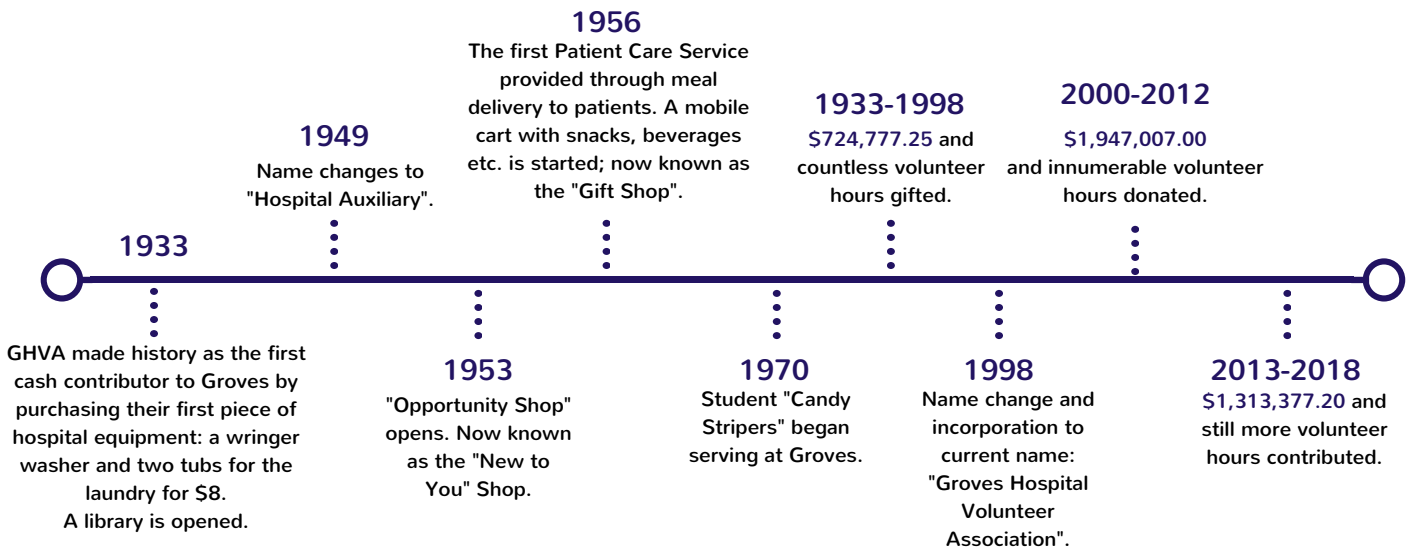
1956
The first Patient Care Service provided through meal delivery to patients. A mobile cart with snacks, beverages etc. is started; now known as the "Gift Shop".

1949
Name changes to "Hospital Auxiliary".

1933-1998
$724,777.25 and countless volunteer hours gifted.

2000-2012
$1,947,007.00 and innumerable volunteer hours donated.

1933

GHVA made history as the first cash contributor to Groves by purchasing their first piece of hospital equipment: a wringer washer and two tubs for the laundry for $8.
A library is opened.

1953
"Opportunity Shop" opens. Now known as the "New to You" Shop.

1970
Student "Candy Stripers" began serving at Groves.

1998
Name change and incorporation to current name: "Groves Hospital Volunteer Association".

2013-2018
$1,313,377.20 and still more volunteer hours contributed.